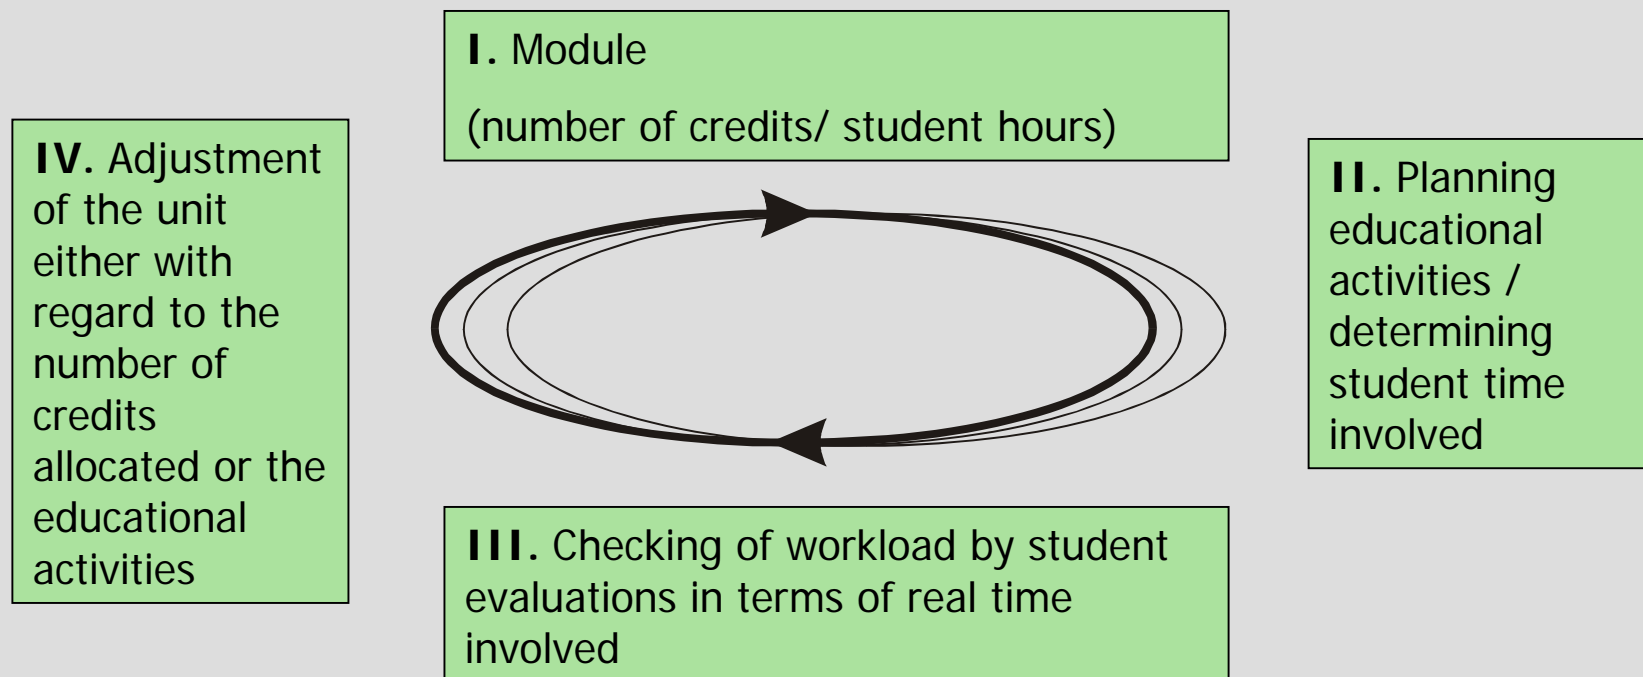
I. Module

(number of credits/ student hours)

II. Planning educational activities / determining student time involved

III. Checking of workload by student evaluations in terms of real time involved

IV. Adjustment of the unit either with regard to the number of credits allocated or the educational activities